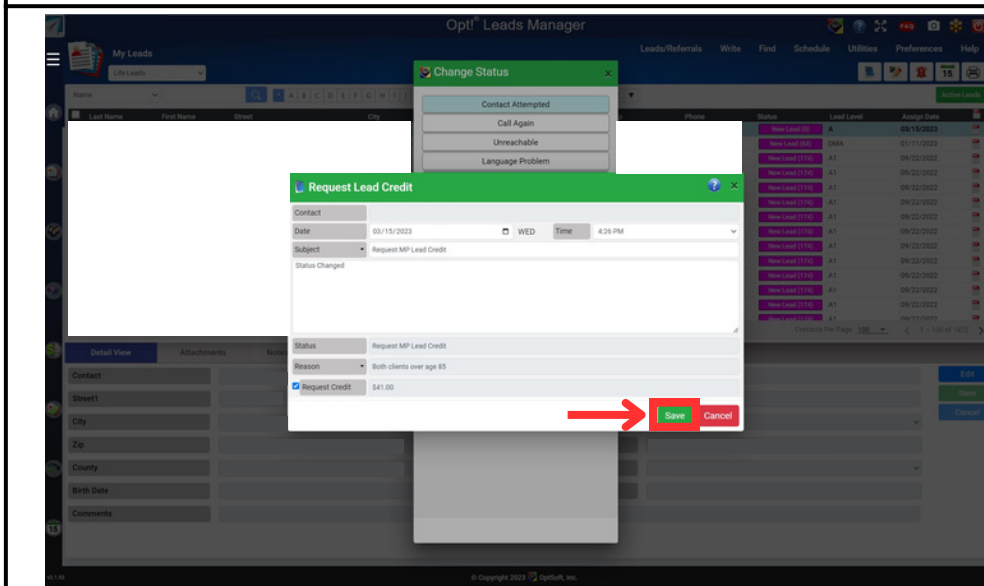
Opt!® Leads Manager

FAQ

My Leads

Life Leads

Leads/Referrals Write Find Schedule Utilities Preferences Help

15

Name

A B C D E F G H I

Active Leads

Last Name First Name Street City Phone Status Lead Level Assign Date

Change Status

Contact Attempted

Call Again

Unreachable

Language Problem

New Lead (2) A 03/15/2023
New Lead (63) DMA 01/11/2023
New Lead (174) A1 09/22/2022
New Lead (174) A1 09/22/2022
New Lead (174) A1 09/22/2022
New Lead (174) A1 09/22/2022
New Lead (174) A1 09/22/2022
New Lead (174) A1 09/22/2022
New Lead (174) A1 09/22/2022
New Lead (174) A1 09/22/2022
New Lead (174) A1 09/22/2022
New Lead (174) A1 09/22/2022
New Lead (174) A1 09/22/2022
New Lead (174) A1 09/22/2022
New Lead (174) A1 09/22/2022

Contacts Per Page 100 1 - 100 of 1675

Request Lead Credit

Contact

Date 03/15/2023 WED Time 4:26 PM

Subject Request MP Lead Credit

Status Changed

Status Request MP Lead Credit

Reason Both clients over age 85

Request Credit $41.00

Save Cancel

Detail View Attachments Notes

Contact

Street1

City

Zip

County

Birth Date

Comments

Edit

Save

Cancel

© Copyright 2023 OptSoft, Inc.